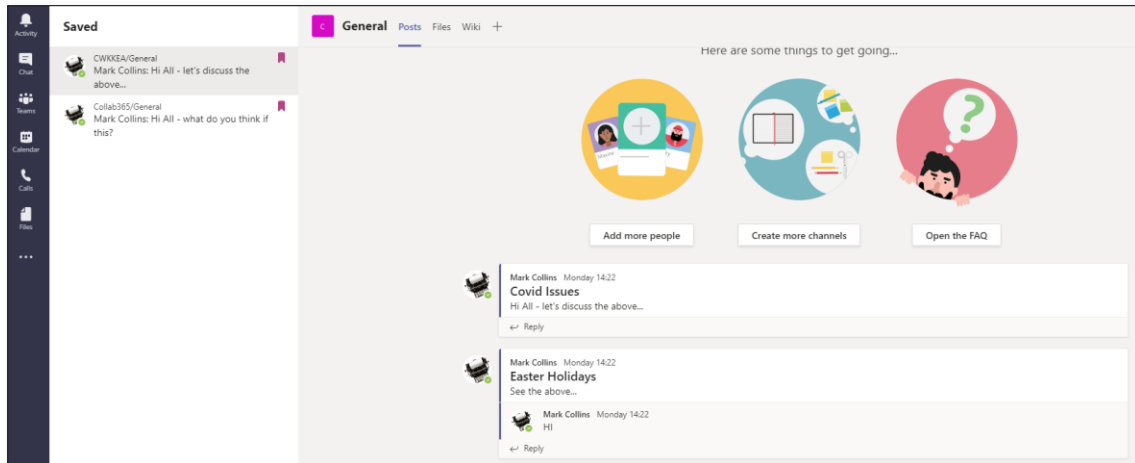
Activity
Chat
Teams
Calendar
Calls
Files
...

Saved

CWKKEA/General
Mark Collins: Hi All - let's discuss the above...

Collab365/General
Mark Collins: Hi All - what do you think if this?

C General Posts Files Wiki +

Here are some things to get going...

Add more people
Create more channels
Open the FAQ

Mark Collins Monday 14:22
Covid Issues
Hi All - let's discuss the above...
Reply

Mark Collins Monday 14:22
Easter Holidays
See the above...

Mark Collins Monday 14:22
HI
Reply